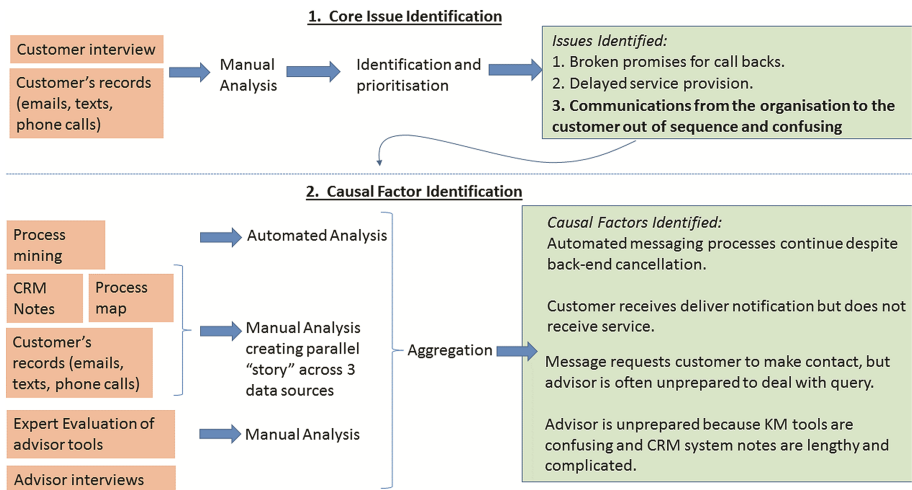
1. Core Issue Identification

Customer interview

Customer's records (emails, texts, phone calls)

Manual Analysis

Identification and prioritisation

Issues Identified:
1. Broken promises for call backs.
2. Delayed service provision.
**3. Communications from the organisation to the customer out of sequence and confusing**

2. Causal Factor Identification

Process mining

CRM Notes

Process map

Customer's records (emails, texts, phone calls)

Expert Evaluation of advisor tools

Advisor interviews

Automated Analysis

Manual Analysis creating parallel "story" across 3 data sources

Manual Analysis

Aggregation

Causal Factors Identified:
Automated messaging processes continue despite back-end cancellation.

Customer receives deliver notification but does not receive service.

Message requests customer to make contact, but advisor is often unprepared to deal with query.

Advisor is unprepared because KM tools are confusing and CRM system notes are lengthy and complicated.